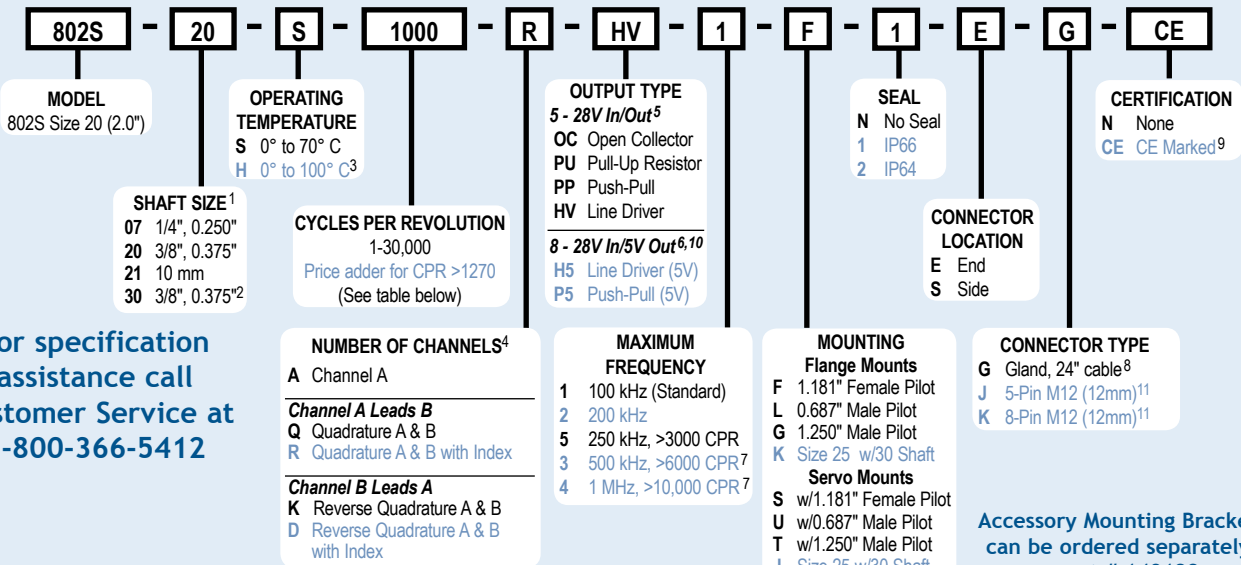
802S – 20 – S – 1000 – R – HV – 1 – F – 1 – E – G – CE

MODEL
802S Size 20 (2.0")

SHAFT SIZE$^1$
07 1/4", 0.250"
20 3/8", 0.375"
21 10 mm
30 3/8", 0.375"$^2$

OPERATING TEMPERATURE
S 0° to 70° C
H 0° to 100° C$^3$

CYCLES PER REVOLUTION
1-30,000
Price adder for CPR >1270
(See table below)

NUMBER OF CHANNELS$^4$
A Channel A
Channel A Leads B
Q Quadrature A & B
R Quadrature A & B with Index
Channel B Leads A
K Reverse Quadrature A & B
D Reverse Quadrature A & B with Index

OUTPUT TYPE
5 - 28V In/Out$^5$
OC Open Collector
PU Pull-Up Resistor
PP Push-Pull
HV Line Driver
8 - 28V In/5V Out$^{6,10}$
H5 Line Driver (5V)
P5 Push-Pull (5V)

MAXIMUM FREQUENCY
1 100 kHz (Standard)
2 200 kHz
5 250 kHz, >3000 CPR
3 500 kHz, >6000 CPR$^7$
4 1 MHz, >10,000 CPR$^7$

MOUNTING
Flange Mounts
F 1.181" Female Pilot
L 0.687" Male Pilot
G 1.250" Male Pilot
K Size 25 w/30 Shaft
Servo Mounts
S w/1.181" Female Pilot
U w/0.687" Male Pilot
T w/1.250" Male Pilot
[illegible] Size 25 w/30 Shaft

SEAL
N No Seal
1 IP66
2 IP64

CONNECTOR LOCATION
E End
S Side

CERTIFICATION
N None
CE CE Marked$^9$

CONNECTOR TYPE
G Gland, 24" cable$^8$
J 5-Pin M12 (12mm)$^{11}$
K 8-Pin M12 (12mm)$^{11}$

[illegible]or specification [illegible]assistance call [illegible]stomer Service at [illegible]-800-366-5412

Accessory Mounting Bracke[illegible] can be ordered separately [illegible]